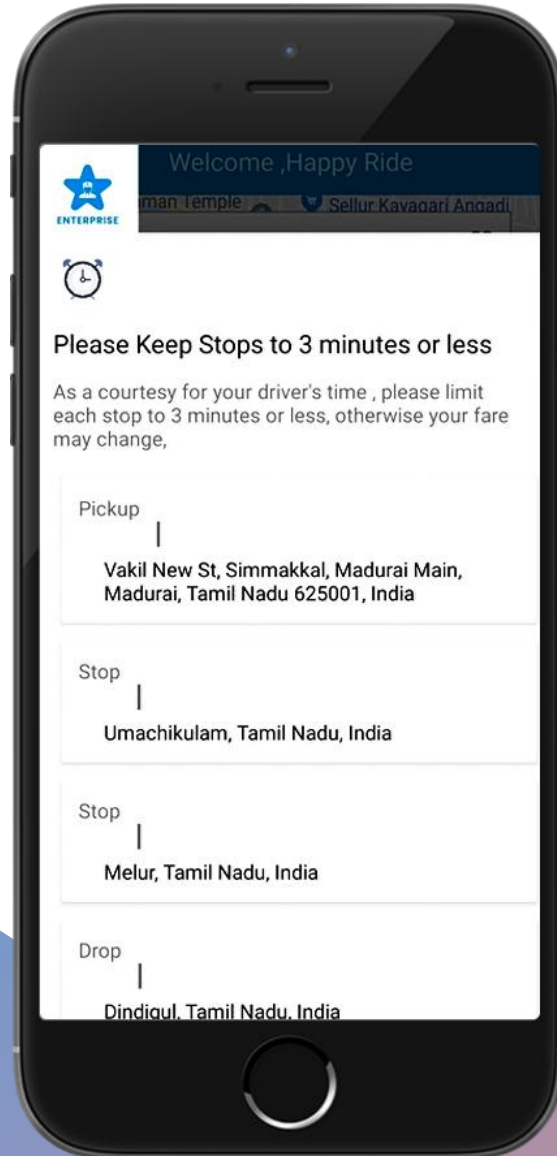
ENTERPRISE

Welcome ,Happy Ride

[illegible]man Temple

Sellur Kavagari Angadi

Please Keep Stops to 3 minutes or less

As a courtesy for your driver's time , please limit each stop to 3 minutes or less, otherwise your fare may change,

Pickup

Vakil New St, Simmakkal, Madurai Main, Madurai, Tamil Nadu 625001, India

Stop

Umachikulam, Tamil Nadu, India

Stop

Melur, Tamil Nadu, India

Drop

Dindigul, Tamil Nadu, India